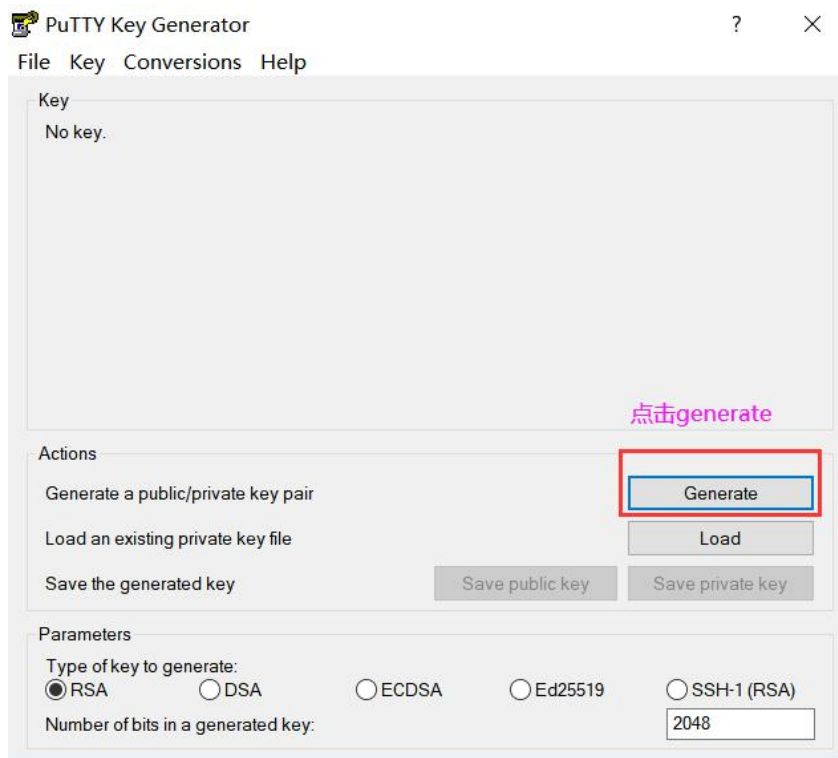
PuTTY Key Generator

?

File Key Conversions Help

Key

No key.

点击generate

Actions

Generate a public/private key pair

Generate

Load an existing private key file

Load

Save the generated key

Save public key

Save private key

Parameters

Type of key to generate:

RSA DSA ECDSA Ed25519 SSH-1 (RSA)

Number of bits in a generated key:

2048